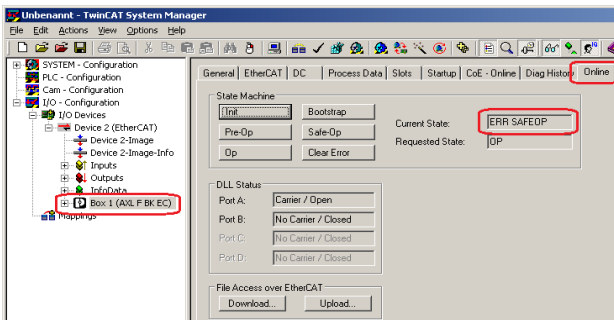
Unbenannt - TwinCAT System Manager

File Edit Actions View Options Help

SYSTEM - Configuration
PLC - Configuration
Cam - Configuration
I/O - Configuration
I/O Devices
Device 2 (EtherCAT)
Device 2-Image
Device 2-Image-Info
Inputs
Outputs
InfoData
Box 1 (AXL F BK EC)
Mappings

General | EtherCAT | DC | Process Data | Slots | Startup | CoE - Online | Diag History | Online

State Machine
Init
Bootstrap
Pre-Op
Safe-Op
Op
Clear Error
Current State: ERR SAFEOP
Requested State: OP

DLL Status
Port A: Carrier / Open
Port B: No Carrier / Closed
Port C: No Carrier / Closed
Port D: No Carrier / Closed

File Access over EtherCAT
Download...
Upload...